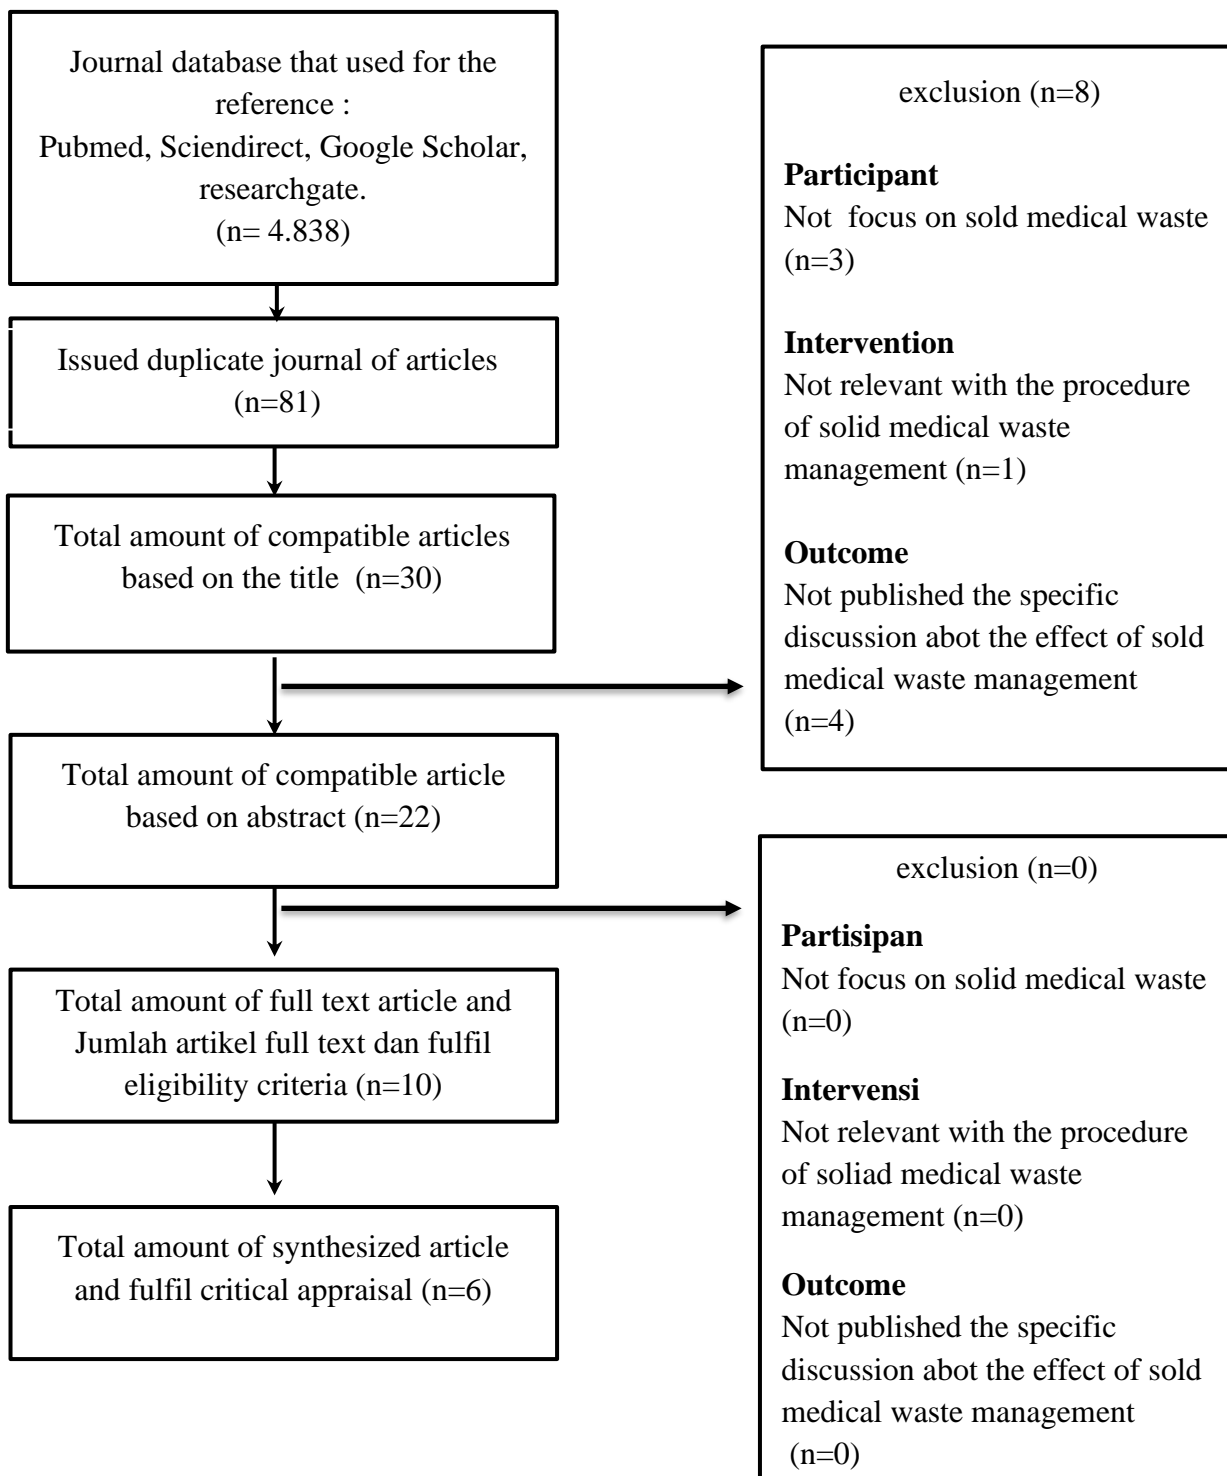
Journal database that used for the reference :
Pubmed, Sciendirect, Google Scholar, researchgate.
(n= 4.838)

Issued duplicate journal of articles
(n=81)

Total amount of compatible articles based on the title (n=30)

Total amount of compatible article based on abstract (n=22)

Total amount of full text article and Jumlah artikel full text dan fulfil eligibility criteria (n=10)

Total amount of synthesized article and fulfil critical appraisal (n=6)

exclusion (n=8)

**Participant**
Not focus on sold medical waste (n=3)

**Intervention**
Not relevant with the procedure of solid medical waste management (n=1)

**Outcome**
Not published the specific discussion abot the effect of sold medical waste management (n=4)

exclusion (n=0)

**Partisipan**
Not focus on solid medical waste (n=0)

**Intervensi**
Not relevant with the procedure of soliad medical waste management (n=0)

**Outcome**
Not published the specific discussion abot the effect of sold medical waste management (n=0)